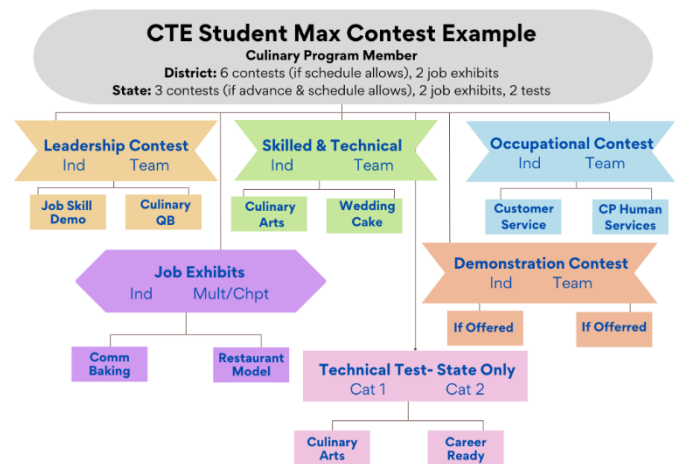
CTE Student Max Contest Example
Culinary Program Member
District: 6 contests (if schedule allows), 2 job exhibits
State: 3 contests (if advance & schedule allows), 2 job exhibits, 2 tests

Leadership Contest
Ind Team

Job Skill Demo

Culinary QB

Skilled & Technical
Ind Team

Culinary Arts

Wedding Cake

Occupational Contest
Ind Team

Customer Service

CP Human Services

Job Exhibits
Ind Mult/Chpt

Comm Baking

Restaurant Model

Demonstration Contest
Ind Team

If Offered

If Offerred

Technical Test- State Only
Cat 1 Cat 2

Culinary Arts

Career Ready